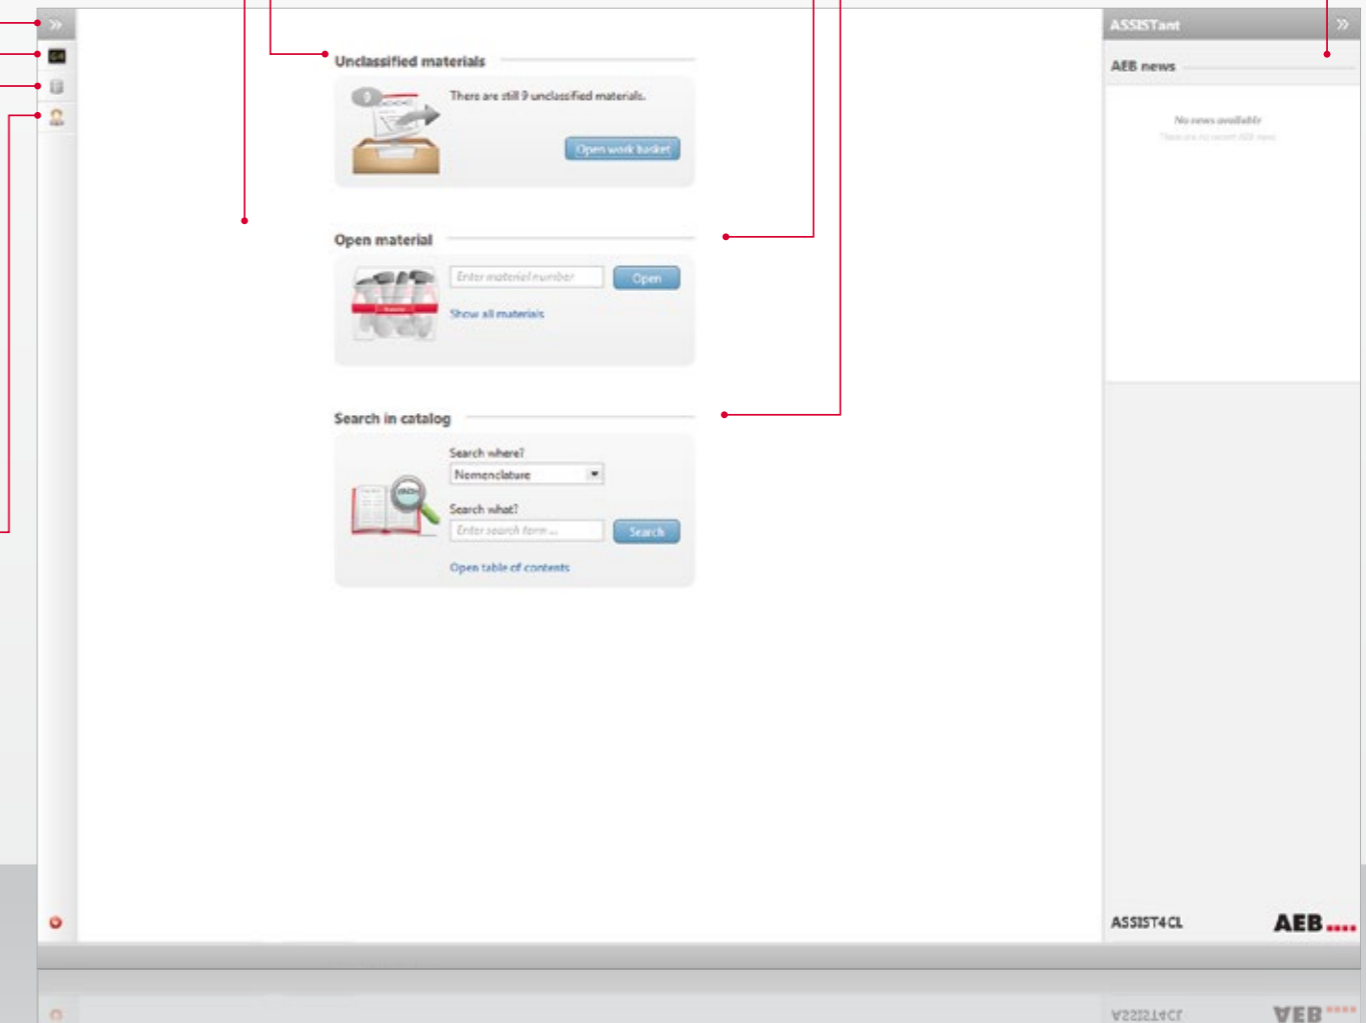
Unclassified materials

There are still 9 unclassified materials.

Open work basket

Open material

Enter material number

Open

Show all materials

Search in catalog

Search where?

Nomenclature

Search what?

Enter search term ...

Search

Open table of contents

ASSISTant

AEB news

No news available

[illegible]

ASSIST4CL

AEB